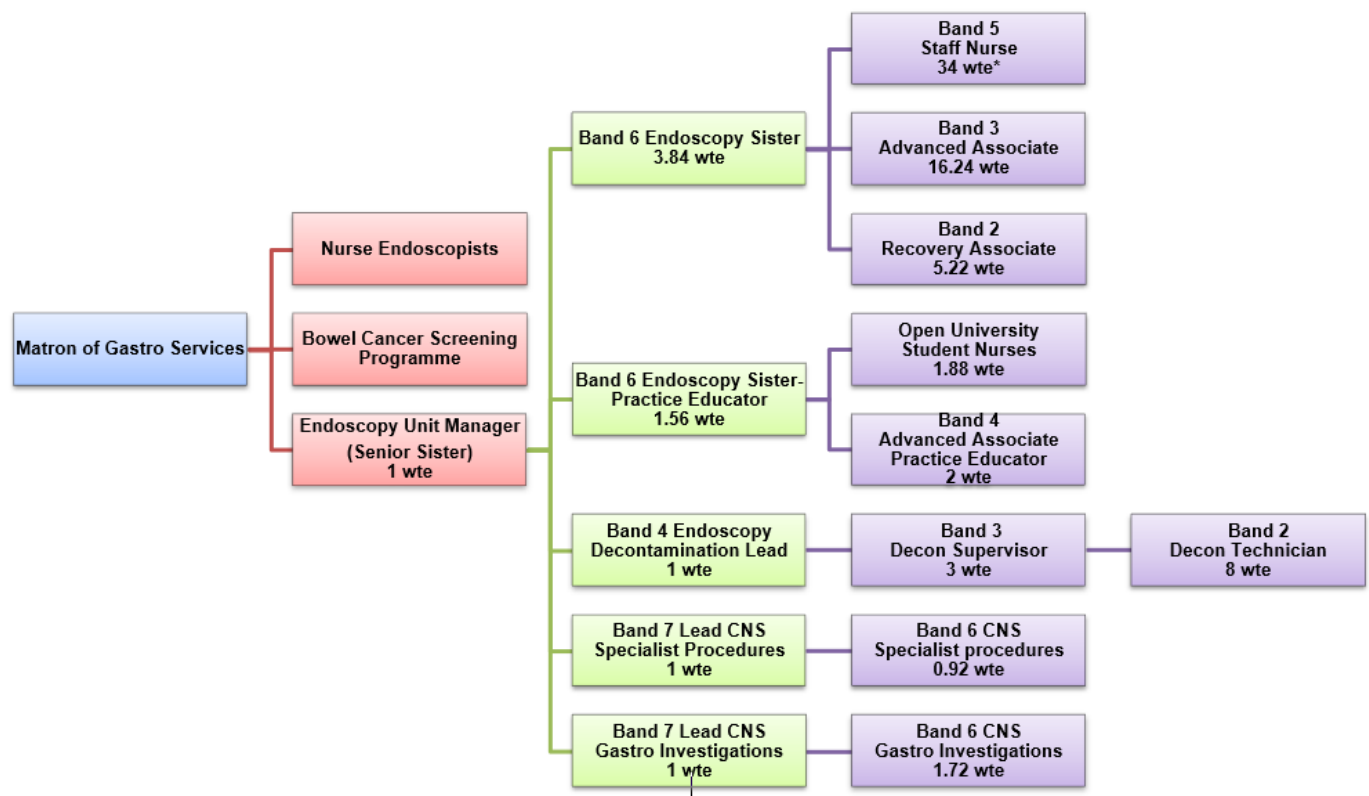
Matron of Gastro Services

Nurse Endoscopists

Bowel Cancer Screening Programme

Endoscopy Unit Manager (Senior Sister) 1 wte

Band 6 Endoscopy Sister 3.84 wte

Band 5 Staff Nurse 34 wte*

Band 3 Advanced Associate 16.24 wte

Band 2 Recovery Associate 5.22 wte

Band 6 Endoscopy Sister-Practice Educator 1.56 wte

Open University Student Nurses 1.88 wte

Band 4 Advanced Associate Practice Educator 2 wte

Band 4 Endoscopy Decontamination Lead 1 wte

Band 3 Decon Supervisor 3 wte

Band 2 Decon Technician 8 wte

Band 7 Lead CNS Specialist Procedures 1 wte

Band 6 CNS Specialist procedures 0.92 wte

Band 7 Lead CNS Gastro Investigations 1 wte

Band 6 CNS Gastro Investigations 1.72 wte